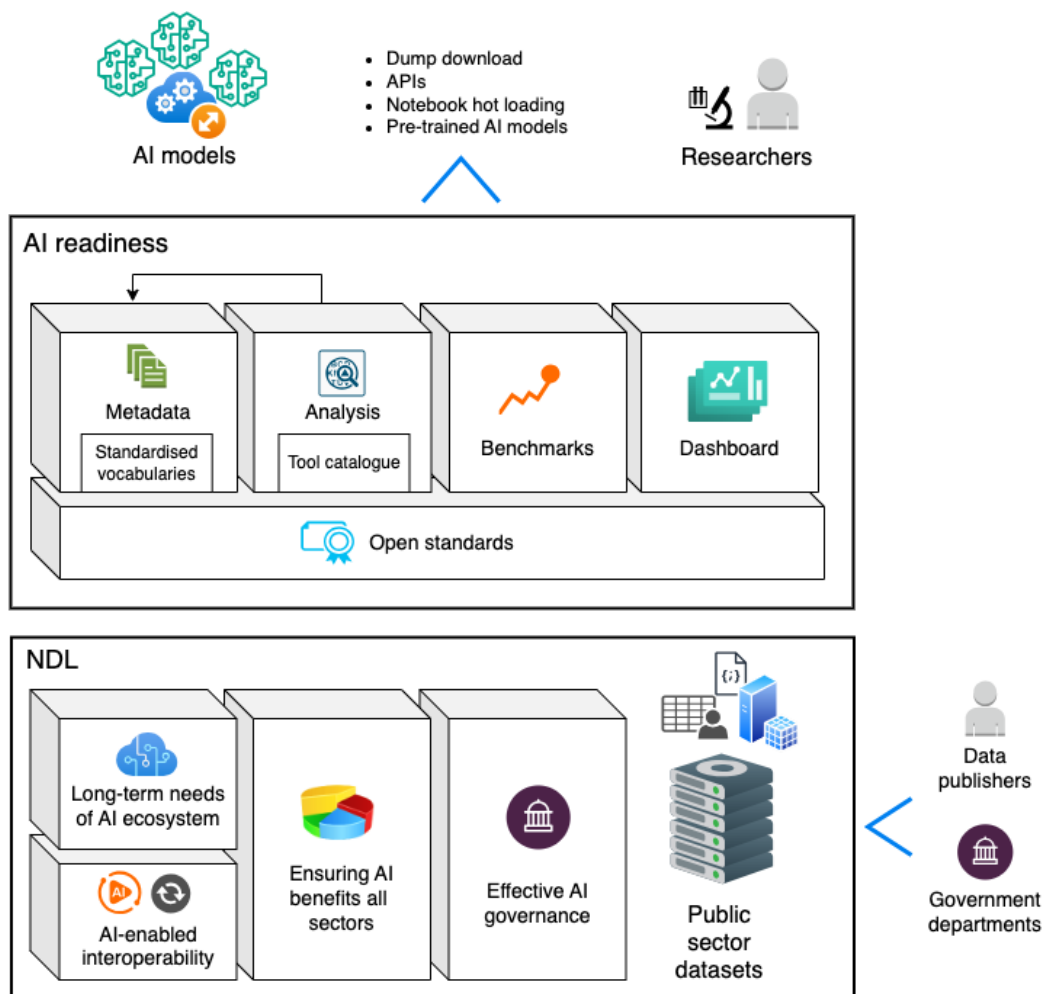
AI models

- Dump download
- APIs
- Notebook hot loading
- Pre-trained AI models

Researchers

AI readiness

Metadata

Standardised vocabularies

Analysis

Tool catalogue

Benchmarks

Dashboard

Open standards

NDL

Long-term needs of AI ecosystem

AI

AI-enabled interoperability

Ensuring AI benefits all sectors

Effective AI governance

{;}

Public sector datasets

Data publishers

Government departments